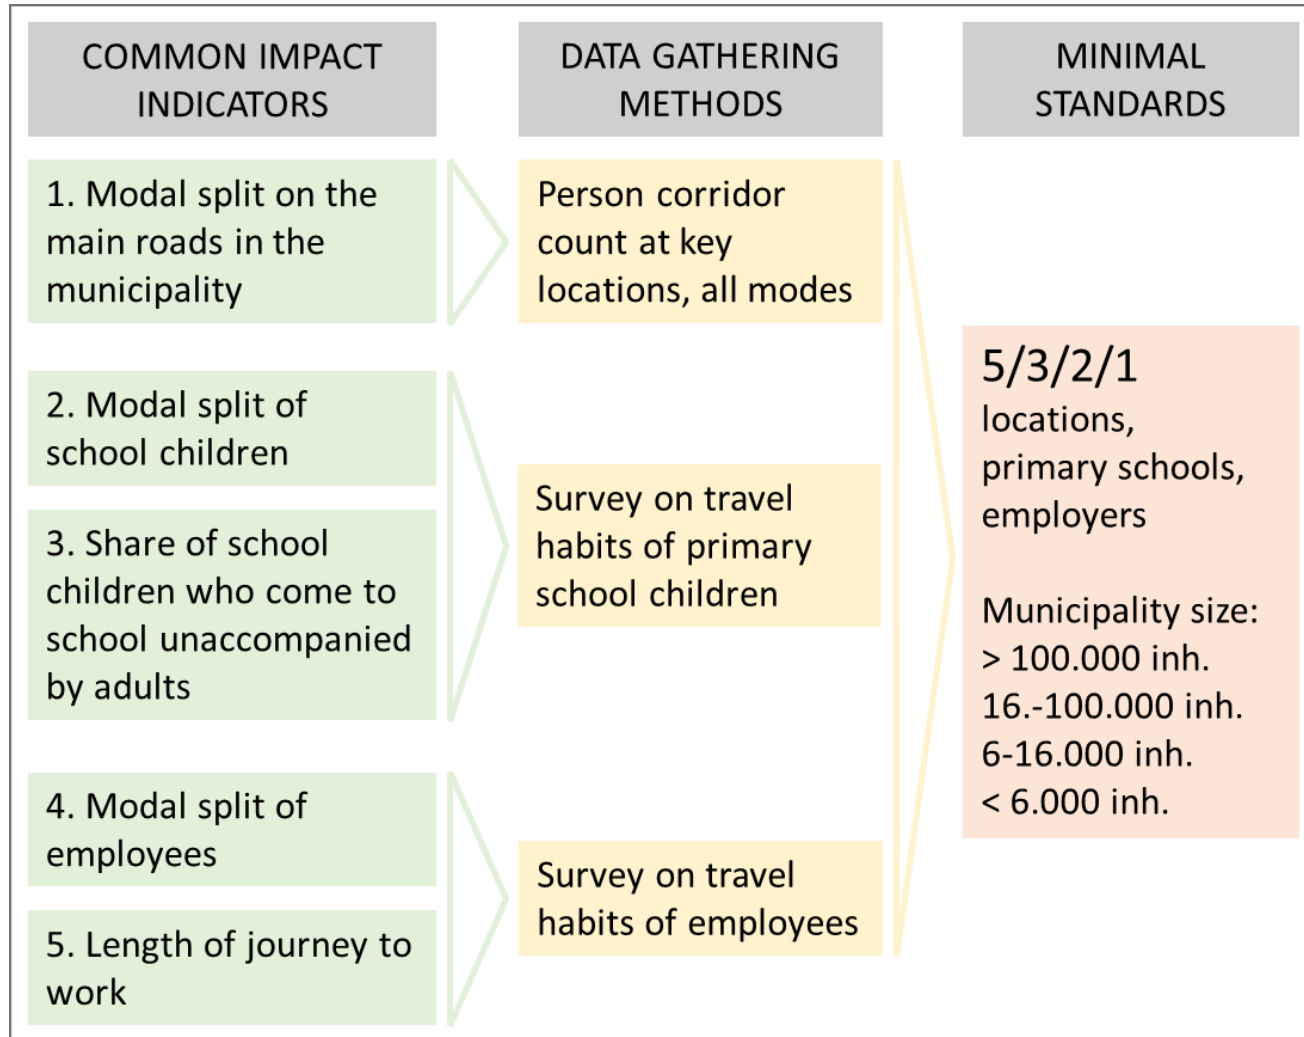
COMMON IMPACT INDICATORS

DATA GATHERING METHODS

MINIMAL STANDARDS

1. Modal split on the main roads in the municipality

Person corridor count at key locations, all modes

2. Modal split of school children

3. Share of school children who come to school unaccompanied by adults

Survey on travel habits of primary school children

4. Modal split of employees

5. Length of journey to work

Survey on travel habits of employees

5/3/2/1
locations,
primary schools,
employers

Municipality size:
> 100.000 inh.
16.-100.000 inh.
6-16.000 inh.
< 6.000 inh.